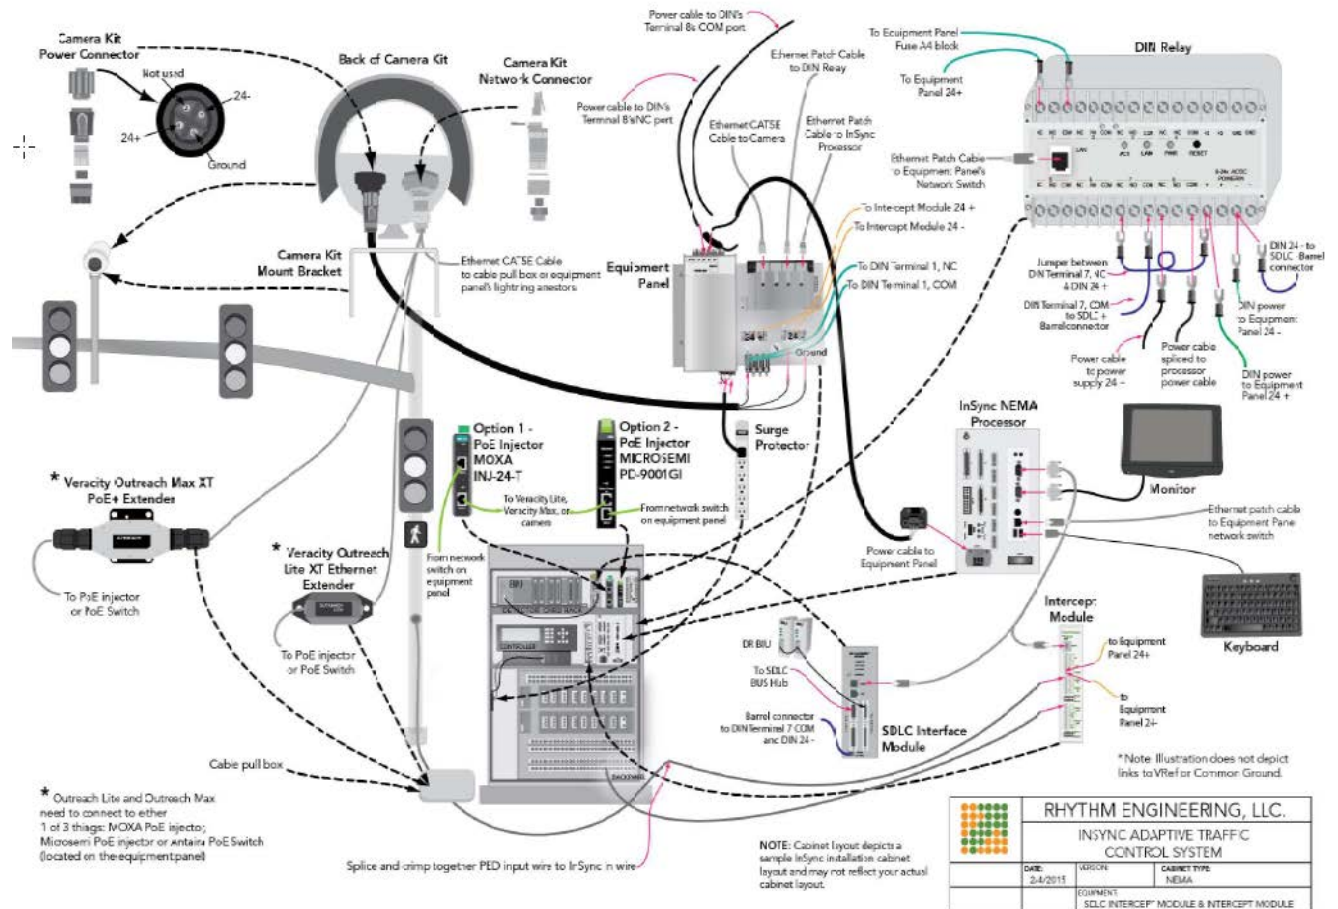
Camera Kit Power Connector

Not used

24-

24+

Ground

Back of Camera Kit

Camera Kit Network Connector

Power cable to DIN's Terminal 8s COM port

Ethernet Patch Cable to DIN Relay

Power cable to DIN's Terminal 8's NC port

Ethernet CAT5E Cable to Camera

Ethernet Patch Cable to InSync Processor

To Equipment Panel Fuse A4 block

DIN Relay

To Equipment Panel 24+

Ethernet Patch Cable to Equipment Panel's Network Switch

To Intercept Module 24 +

To Intercept Module 24 -

Camera Kit Mount Bracket

Ethernet CAT5E Cable to cable pull box or equipment panel's lightning arrestors

Equipment Panel

To DIN Terminal 1, NC

To DIN Terminal 1, COM

Ground

Jumper between DIN Terminal 7, NC & DIN 24 +

DIN Terminal 7, COM to SDLC + Barrel connector

DIN 24 - to SDLC Barrel connector

DIN power to Equipment Panel 24 -

Power cable to power supply 24 -

Power cable spliced to processor power cable

DIN power to Equipment Panel 24 +

InSync NEMA Processor

Monitor

Surge Protector

Option 1 - PoE Injector MOXA INJ-24-T

Option 2 - PoE Injector MICROSEMI PD-9001GI

* Veracity Outreach Max XT PoE+ Extender

To Veracity Lite, Veracity Max, or camera

From network switch on equipment panel

Ethernet patch cable to Equipment Panel network switch

To PoE injector or PoE Switch

* Veracity Outreach Lite XT Ethernet Extender

From network switch on equipment panel

Power cable to Equipment Panel

Keyboard

Intercept Module

DR BIU

To SDLC BUS Hub

to Equipment Panel 24+

to Equipment Panel 24-

To PoE injector or PoE Switch

Barrel connector to DIN Terminal 7 COM and DIN 24 -

SDLC Interface Module

*Note: Illustration does not depict links to VRef or Common Ground.

Cable pull box

* Outreach Lite and Outreach Max need to connect to either 1 of 3 things: MOXA PoE injector, Microsemi PoE injector or Antaira PoE Switch (located on the equipment panel)

Splice and crimp together PED input wire to InSync in wire

NOTE: Cabinet layout depicts a sample InSync installation cabinet layout and may not reflect your actual cabinet layout.

RHYTHM ENGINEERING, LLC.

INSYNC ADAPTIVE TRAFFIC CONTROL SYSTEM

| DATE: 2-4-2015 | VERSION: | CABINET TYPE: NEMA |
|---|---|---|
| EQUIPMENT: SDLC INTERCEPT MODULE & INTERCEPT MODULE | | |